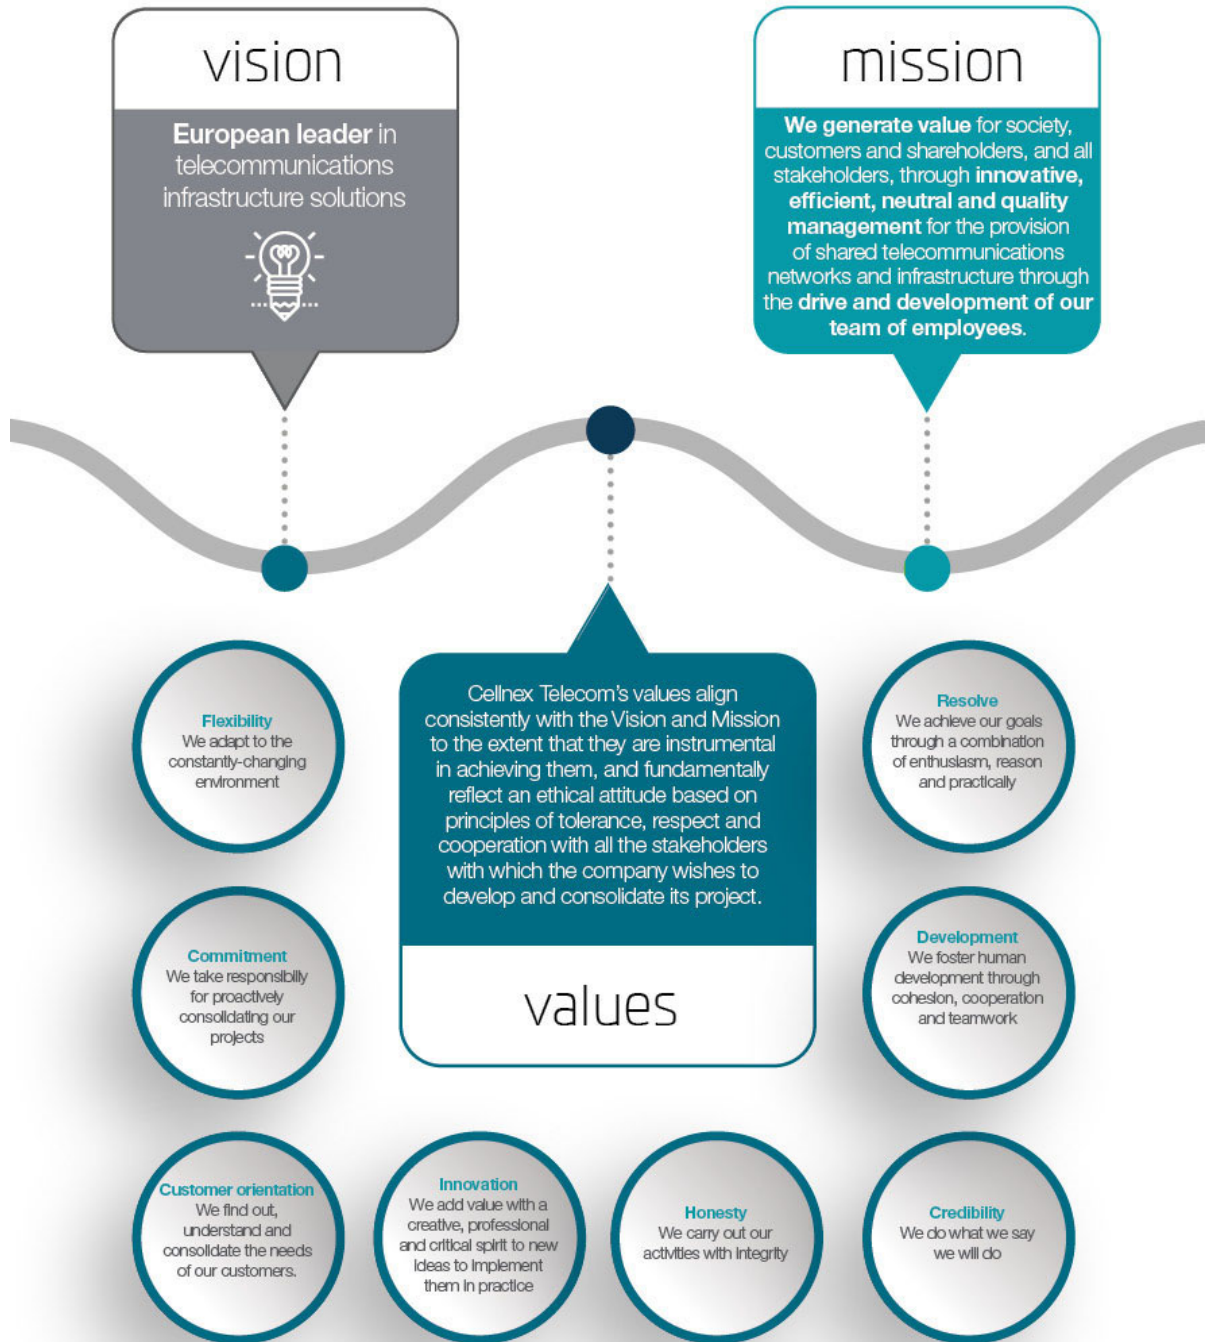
vision

European leader in telecommunications infrastructure solutions

mission

We generate value for society, customers and shareholders, and all stakeholders, through innovative, efficient, neutral and quality management for the provision of shared telecommunications networks and infrastructure through the drive and development of our team of employees.

Flexibility
We adapt to the constantly-changing environment

Cellnex Telecom's values align consistently with the Vision and Mission to the extent that they are instrumental in achieving them, and fundamentally reflect an ethical attitude based on principles of tolerance, respect and cooperation with all the stakeholders with which the company wishes to develop and consolidate its project.

values

Resolve
We achieve our goals through a combination of enthusiasm, reason and practically

Commitment
We take responsibility for proactively consolidating our projects

Development
We foster human development through cohesion, cooperation and teamwork

Customer orientation
We find out, understand and consolidate the needs of our customers.

Innovation
We add value with a creative, professional and critical spirit to new ideas to implement them in practice

Honesty
We carry out our activities with integrity

Credibility
We do what we say we will do